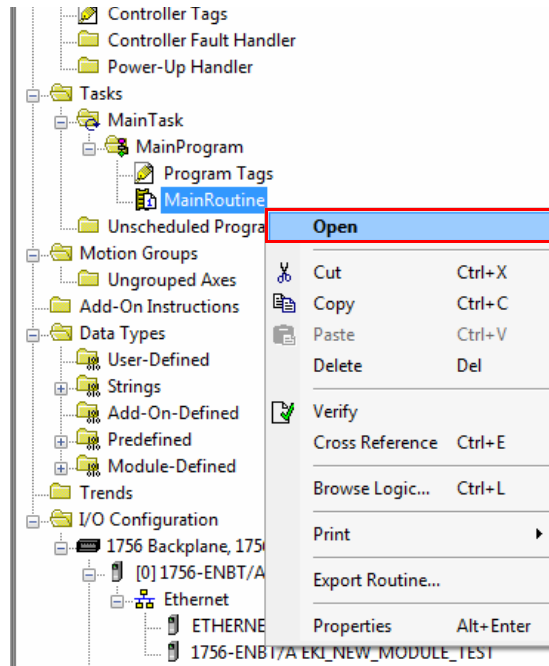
Controller Tags
Controller Fault Handler
Power-Up Handler
Tasks
MainTask
MainProgram
Program Tags
MainRoutine
Unscheduled Progra
Motion Groups
Ungrouped Axes
Add-On Instructions
Data Types
User-Defined
Strings
Add-On-Defined
Predefined
Module-Defined
Trends
I/O Configuration
1756 Backplane, 175
[0] 1756-ENBT/A
Ethernet
ETHERNE
1756-ENBT/A EKI_NEW_MODULE_TEST

Open
Cut Ctrl+X
Copy Ctrl+C
Paste Ctrl+V
Delete Del
Verify
Cross Reference Ctrl+E
Browse Logic... Ctrl+L
Print
Export Routine...
Properties Alt+Enter